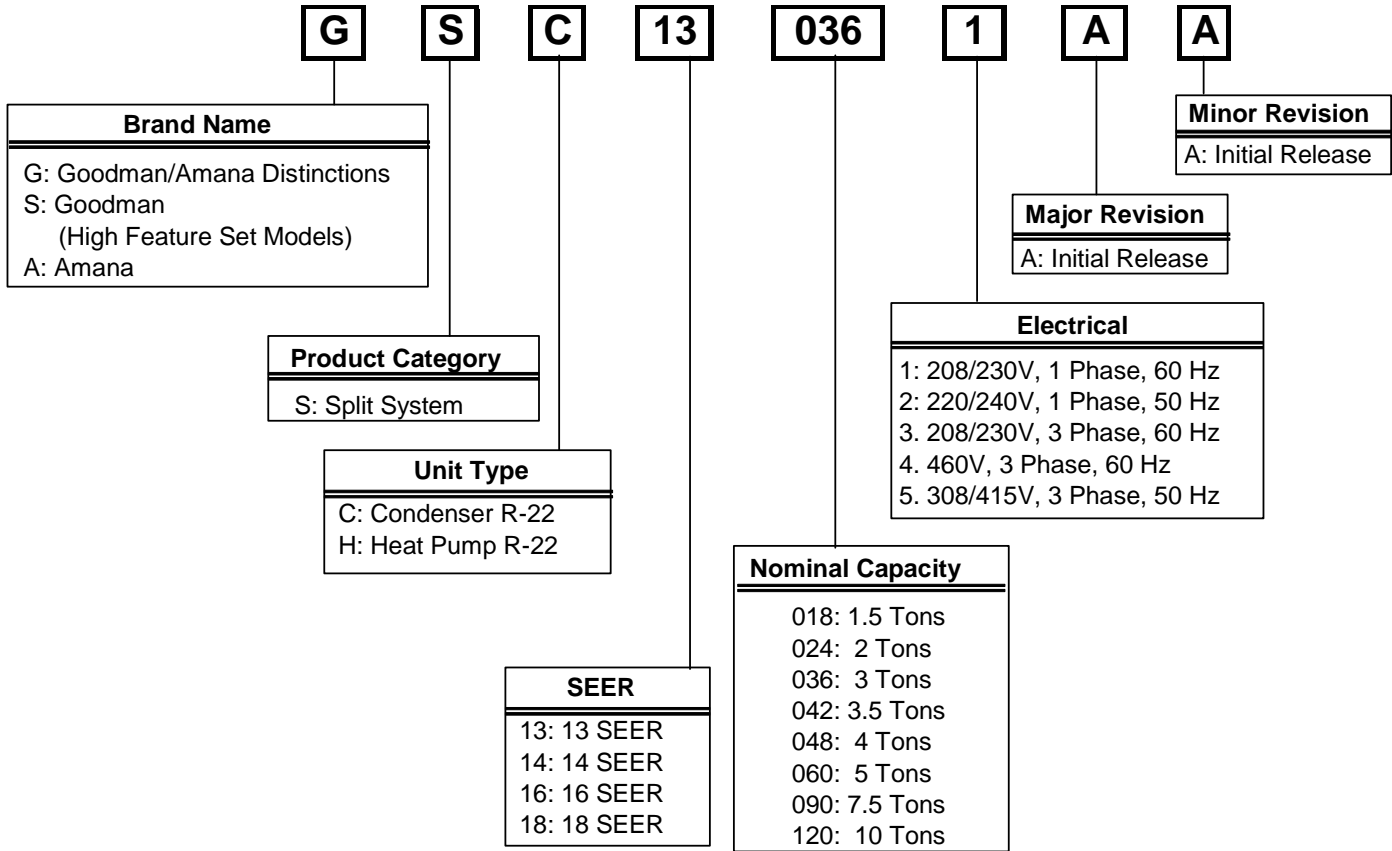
G S C 13 036 1 A A

Minor Revision
A: Initial Release

Brand Name
G: Goodman/Amana Distinctions
S: Goodman
(High Feature Set Models)
A: Amana

Major Revision
A: Initial Release

Electrical
1: 208/230V, 1 Phase, 60 Hz
2: 220/240V, 1 Phase, 50 Hz
3. 208/230V, 3 Phase, 60 Hz
4. 460V, 3 Phase, 60 Hz
5. 308/415V, 3 Phase, 50 Hz

Product Category
S: Split System

Unit Type
C: Condenser R-22
H: Heat Pump R-22

Nominal Capacity
018: 1.5 Tons
024: 2 Tons
036: 3 Tons
042: 3.5 Tons
048: 4 Tons
060: 5 Tons
090: 7.5 Tons
120: 10 Tons

SEER
13: 13 SEER
14: 14 SEER
16: 16 SEER
18: 18 SEER